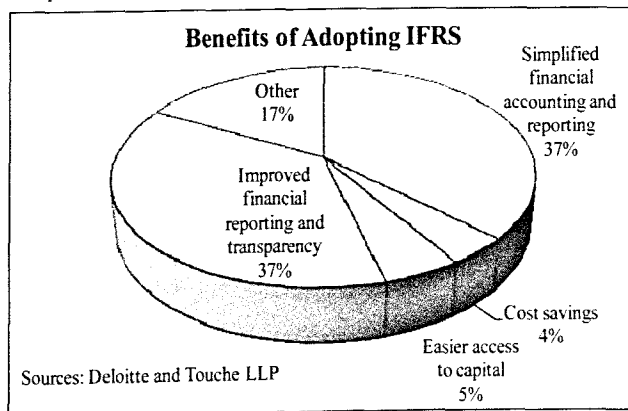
Benefits of Adopting IFRS

Other 17%

Simplified financial accounting and reporting 37%

Improved financial reporting and transparency 37%

Cost savings 4%

Easier access to capital 5%

Sources: Deloitte and Touche LLP